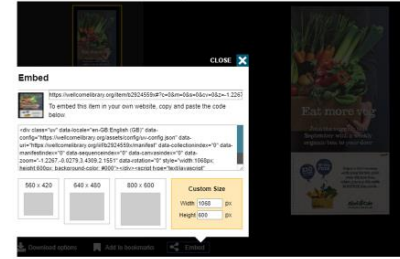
CLOSE

Embed

https://wellcomelibrary.org/item/b2924559#?c=0&m=0&s=0&cv=0&z=-1.2267

To embed this item in your own website, copy and paste the code below.

<div class="uv" data-locale="en-GB:English (GB)" data-config="https://wellcomelibrary.org/assets/config/uv-config.json" data-uri="https://wellcomelibrary.org/iiif/b2924559/manifest" data-collectionindex="0" data-manifestindex="0" data-sequenceindex="0" data-canvasindex="0" data-zoom="-1.2267,-0.0279,3.4509,2.1551" data-rotation="0" style="width:1060px; height:600px; background-color: #000"></div><script type="text/javascript"

560 x 420

640 x 480

800 x 600

Custom Size

Width 1060 px

Height 600 px

Eat more

Download options

Add to bookmarks

Embed